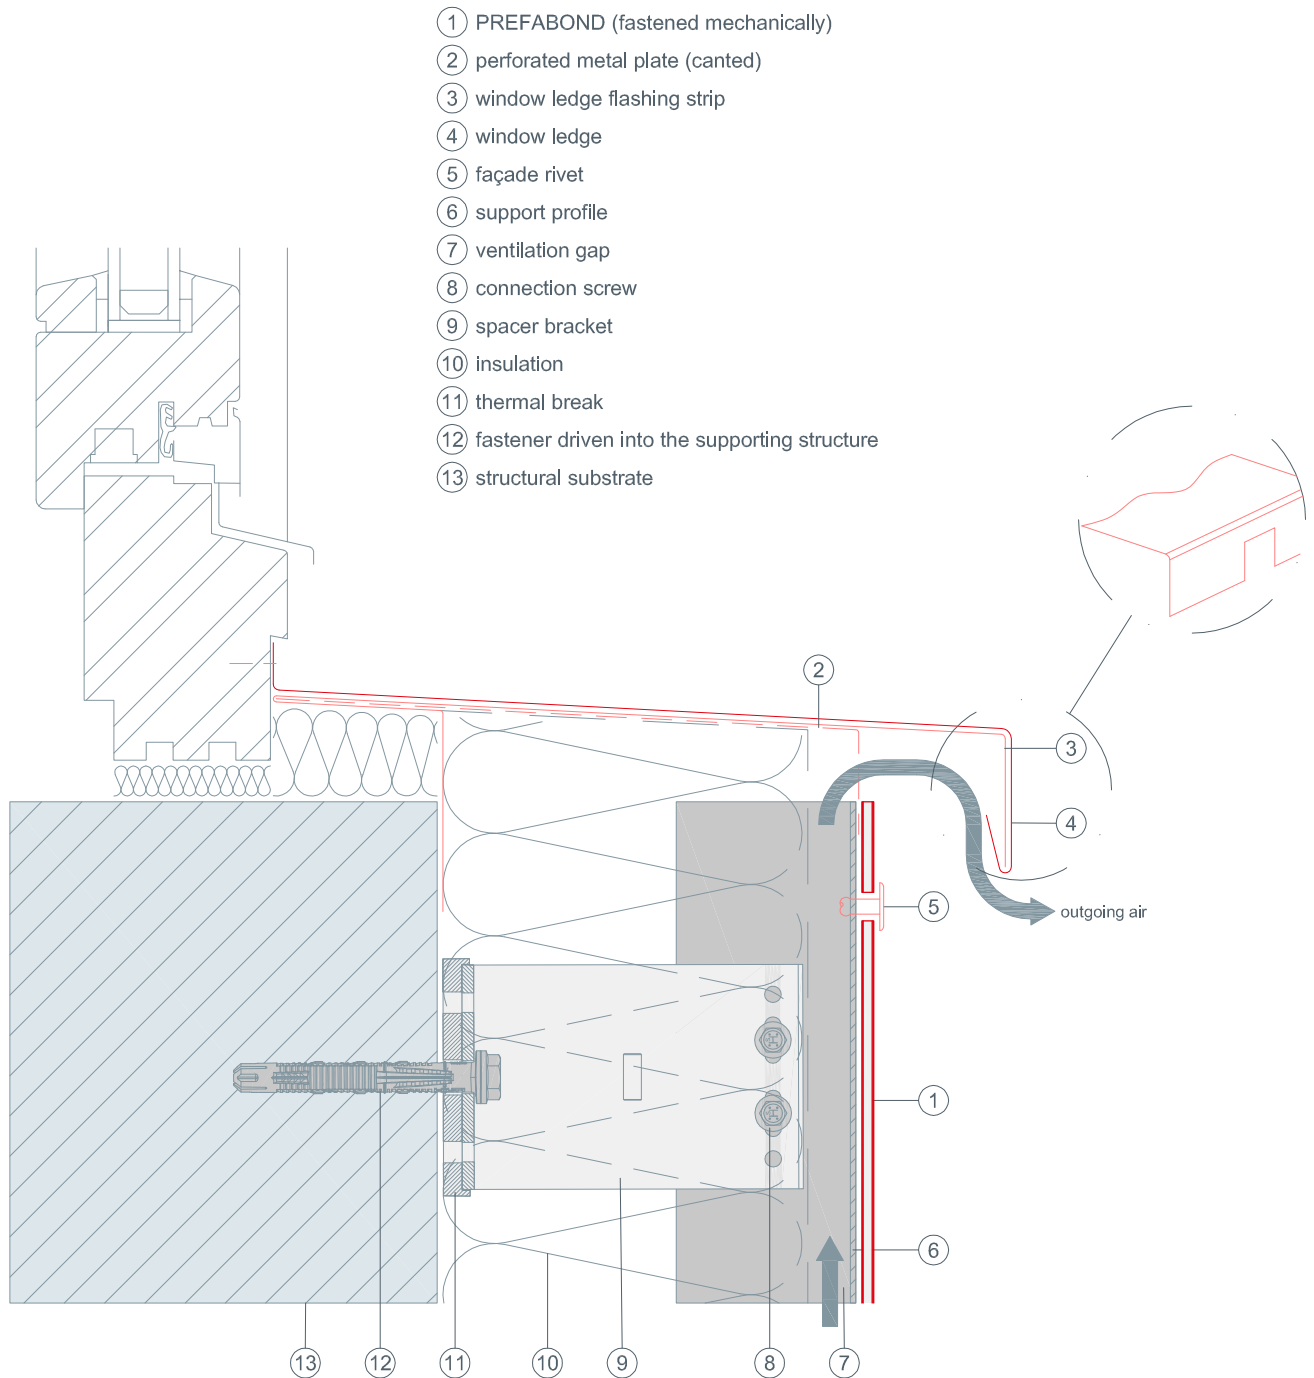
1 PREFABOND (fastened mechanically)
2 perforated metal plate (canted)
3 window ledge flashing strip
4 window ledge
5 façade rivet
6 support profile
7 ventilation gap
8 connection screw
9 spacer bracket
10 insulation
11 thermal break
12 fastener driven into the supporting structure
13 structural substrate

2
3
4
outgoing air
5
1
6
13 12 11 10 9 8 7